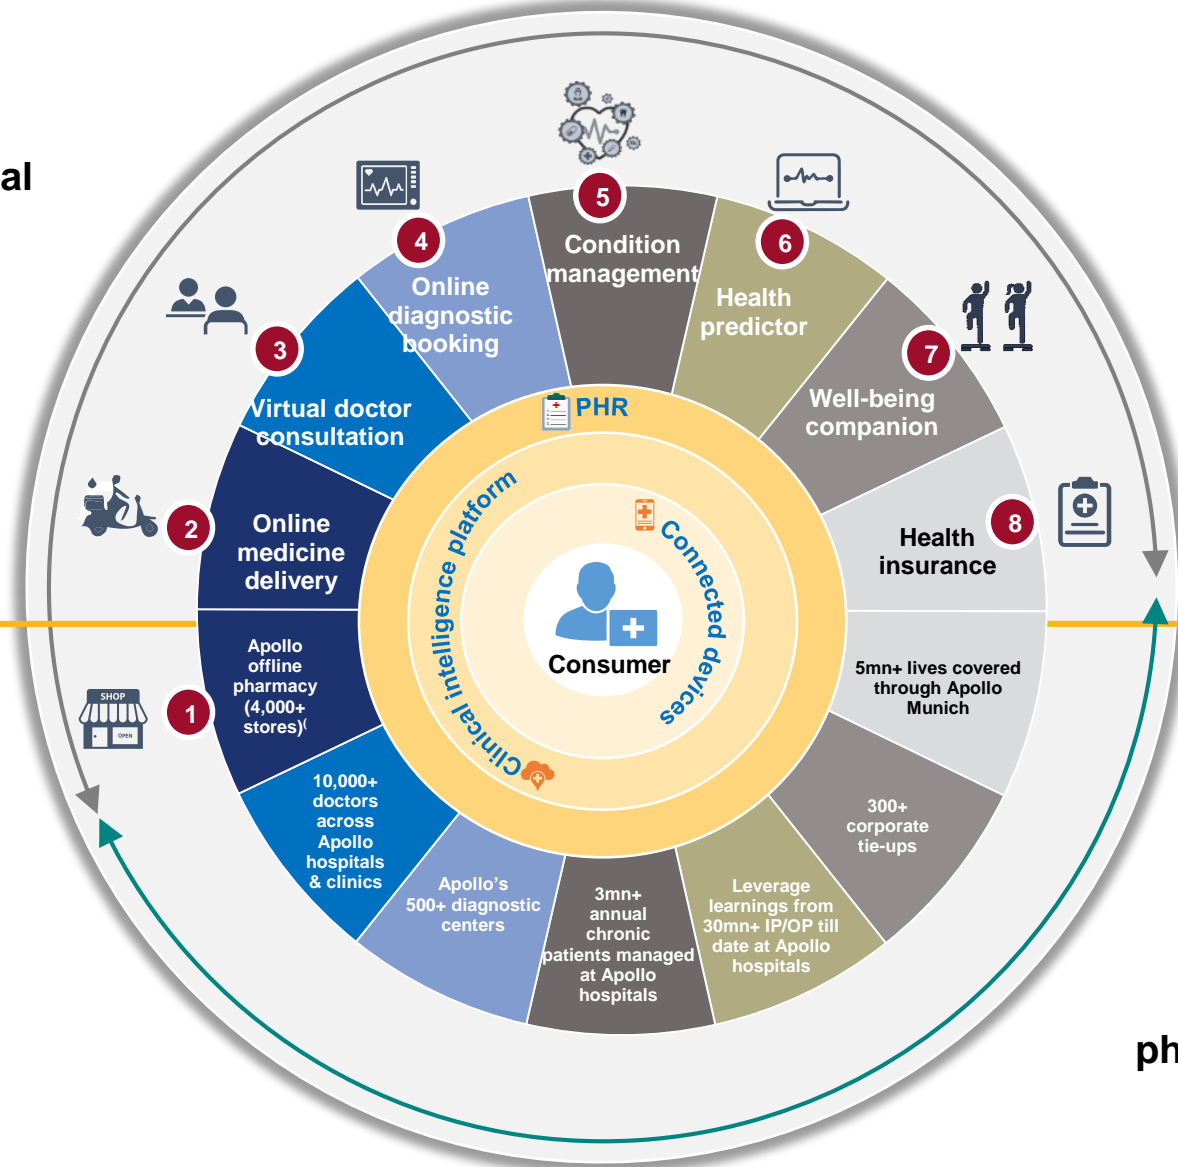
al

5
Condition management

4
Online diagnostic booking

6
Health predictor

3
Virtual doctor consultation

7
Well-being companion

2
Online medicine delivery

8
Health insurance

PHR

Clinical intelligence platform

Connected devices

Consumer

SHOP
OPEN

1
Apollo offline pharmacy (4,000+ stores)(

5mn+ lives covered through Apollo Munich

10,000+ doctors across Apollo hospitals & clinics

300+ corporate tie-ups

Apollo's 500+ diagnostic centers

3mn+ annual chronic patients managed at Apollo hospitals

Leverage learnings from 30mn+ IP/OP till date at Apollo hospitals

ph